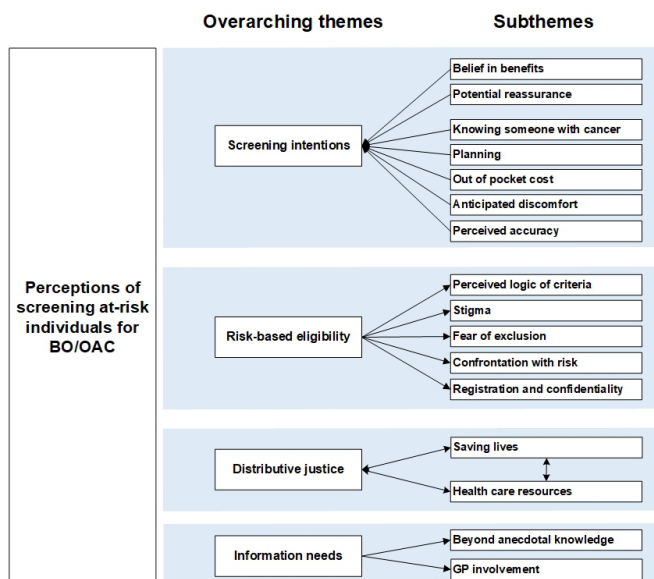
Overarching themes

Subthemes

Perceptions of screening at-risk individuals for BO/OAC

Screening intentions

Belief in benefits
Potential reassurance
Knowing someone with cancer
Planning
Out of pocket cost
Anticipated discomfort
Perceived accuracy

Risk-based eligibility

Perceived logic of criteria
Stigma
Fear of exclusion
Confrontation with risk
Registration and confidentiality

Distributive justice

Saving lives
Health care resources

Information needs

Beyond anecdotal knowledge
GP involvement